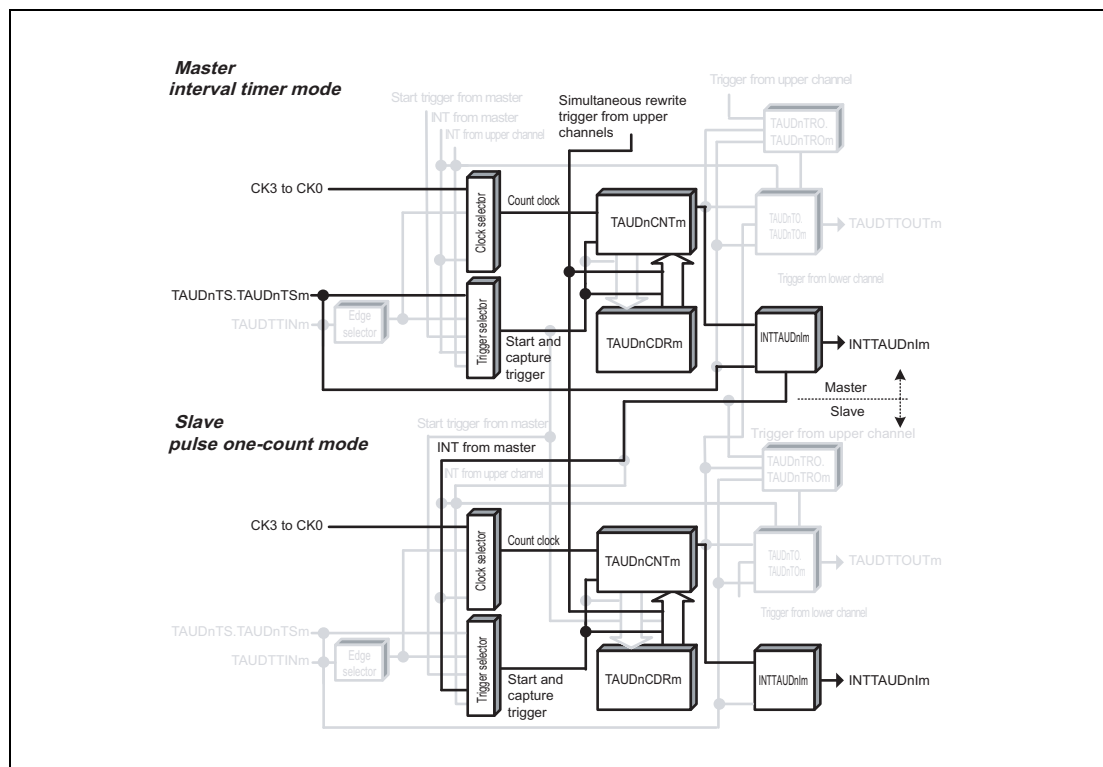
Master
interval timer mode

Start trigger from master
INT from master
INT from upper channel

Simultaneous rewrite trigger from upper channels

Trigger from upper channel

TAUDnTRO.
TAUDnTROm

CK3 to CK0

Clock selector

Count clock

TAUDnCNTm

TAUDnTO.
TAUDnTOm

TAUDTTOUTm

Trigger from lower channel

TAUDnTS.TAUDnTSm

TAUDTTINm

Edge selector

Trigger selector

Start and capture trigger

TAUDnCDRm

INTTAUDnIm

INTTAUDnIm

Master

Slave

Slave
pulse one-count mode

Start trigger from master

INT from master

INT from upper channel

Trigger from upper channel

TAUDnTRO.
TAUDnTROm

CK3 to CK0

Clock selector

Count clock

TAUDnCNTm

TAUDnTO.
TAUDnTOm

TAUDTTOUTm

Trigger from lower channel

TAUDnTS.TAUDnTSm

TAUDTTINm

Edge selector

Trigger selector

Start and capture trigger

TAUDnCDRm

INTTAUDnIm

INTTAUDnIm